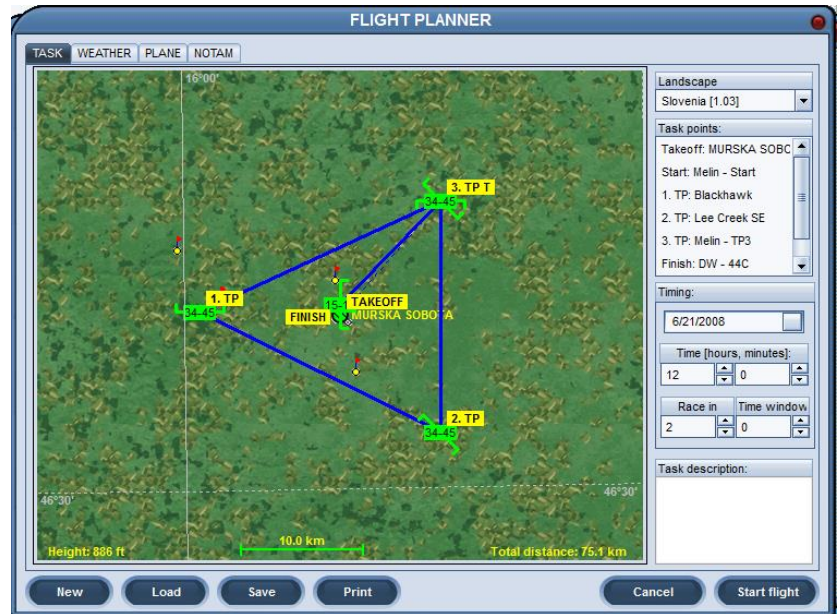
FLIGHT PLANNER

TASK WEATHER PLANE NOTAM

16°00'

3. TP T
34-45
1. TP
34-45
15-1 TAKEOFF
FINISH MURSKA SOBOTA
2. TP
34-45

46°30'
46°30'

Height: 886 ft
10.0 km
Total distance: 75.1 km

Landscape
Slovenia [1.03]

Task points:
Takeoff: MURSKA SOBC
Start: Melin - Start
1. TP: Blackhawk
2. TP: Lee Creek SE
3. TP: Melin - TP3
Finish: DW - 44C

Timing:
6/21/2008
Time [hours, minutes]:
12 0
Race in Time window
2 0

Task description:

New Load Save Print Cancel Start flight